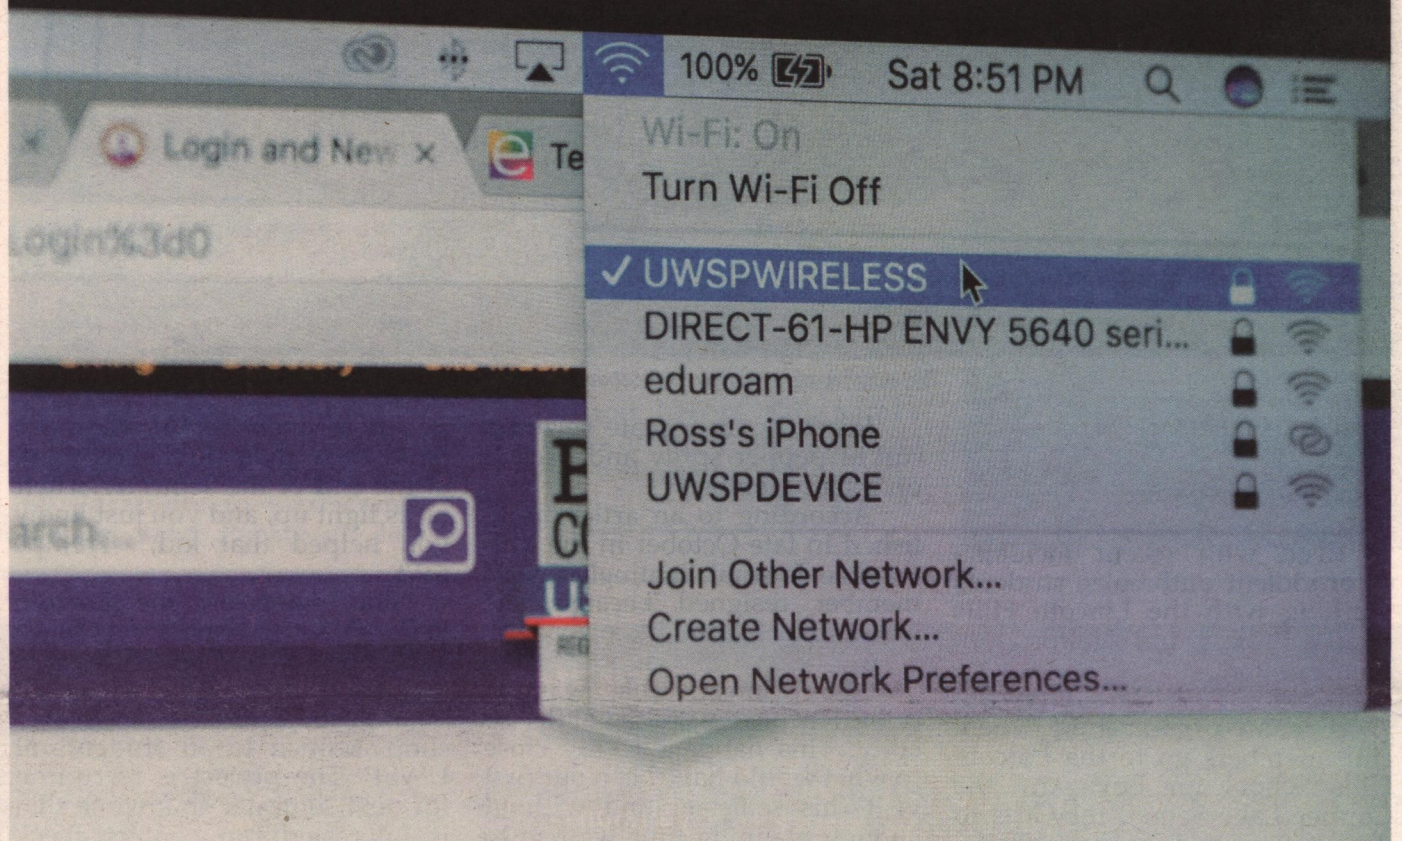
100% Sat 8:51 PM

Login and New ×

Te

Login%3d0

arch

Wi-Fi: On
Turn Wi-Fi Off

✓ UWSPWIRELESS
DIRECT-61-HP ENVY 5640 seri...
eduroam
Ross's iPhone
UWSPDEVICE

Join Other Network...
Create Network...
Open Network Preferences...